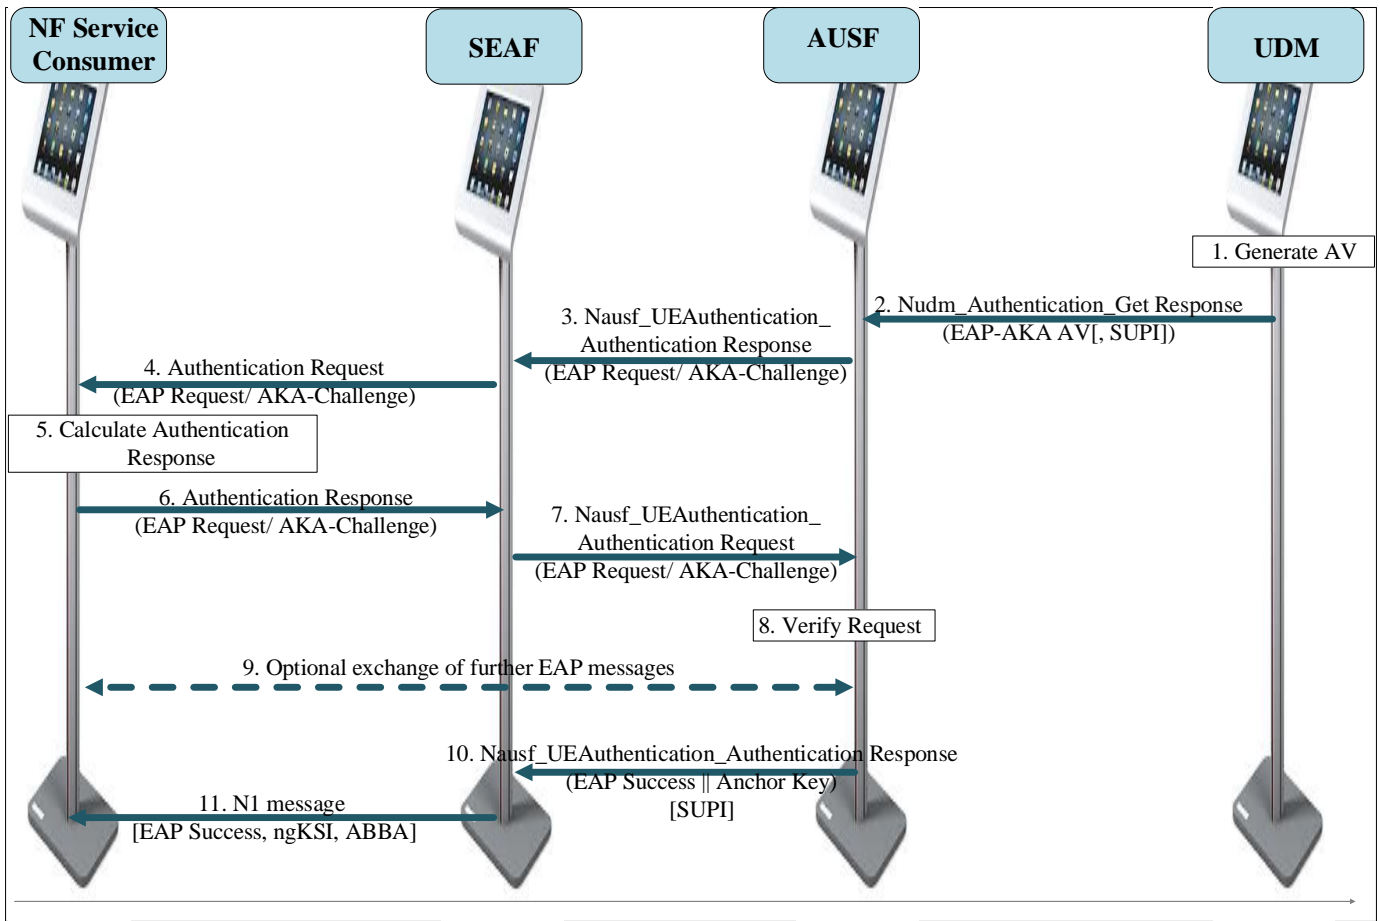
NF Service Consumer

SEAF

AUSF

UDM

1. Generate AV

2. Nudm_Authentication_Get Response (EAP-AKA AV[, SUPI])

3. Nausf_UEAuthentication_ Authentication Response (EAP Request/ AKA-Challenge)

4. Authentication Request (EAP Request/ AKA-Challenge)

5. Calculate Authentication Response

6. Authentication Response (EAP Request/ AKA-Challenge)

7. Nausf_UEAuthentication_ Authentication Request (EAP Request/ AKA-Challenge)

8. Verify Request

9. Optional exchange of further EAP messages

10. Nausf_UEAuthentication_Authentication Response (EAP Success || Anchor Key) [SUPI]

11. N1 message [EAP Success, ngKSI, ABBA]